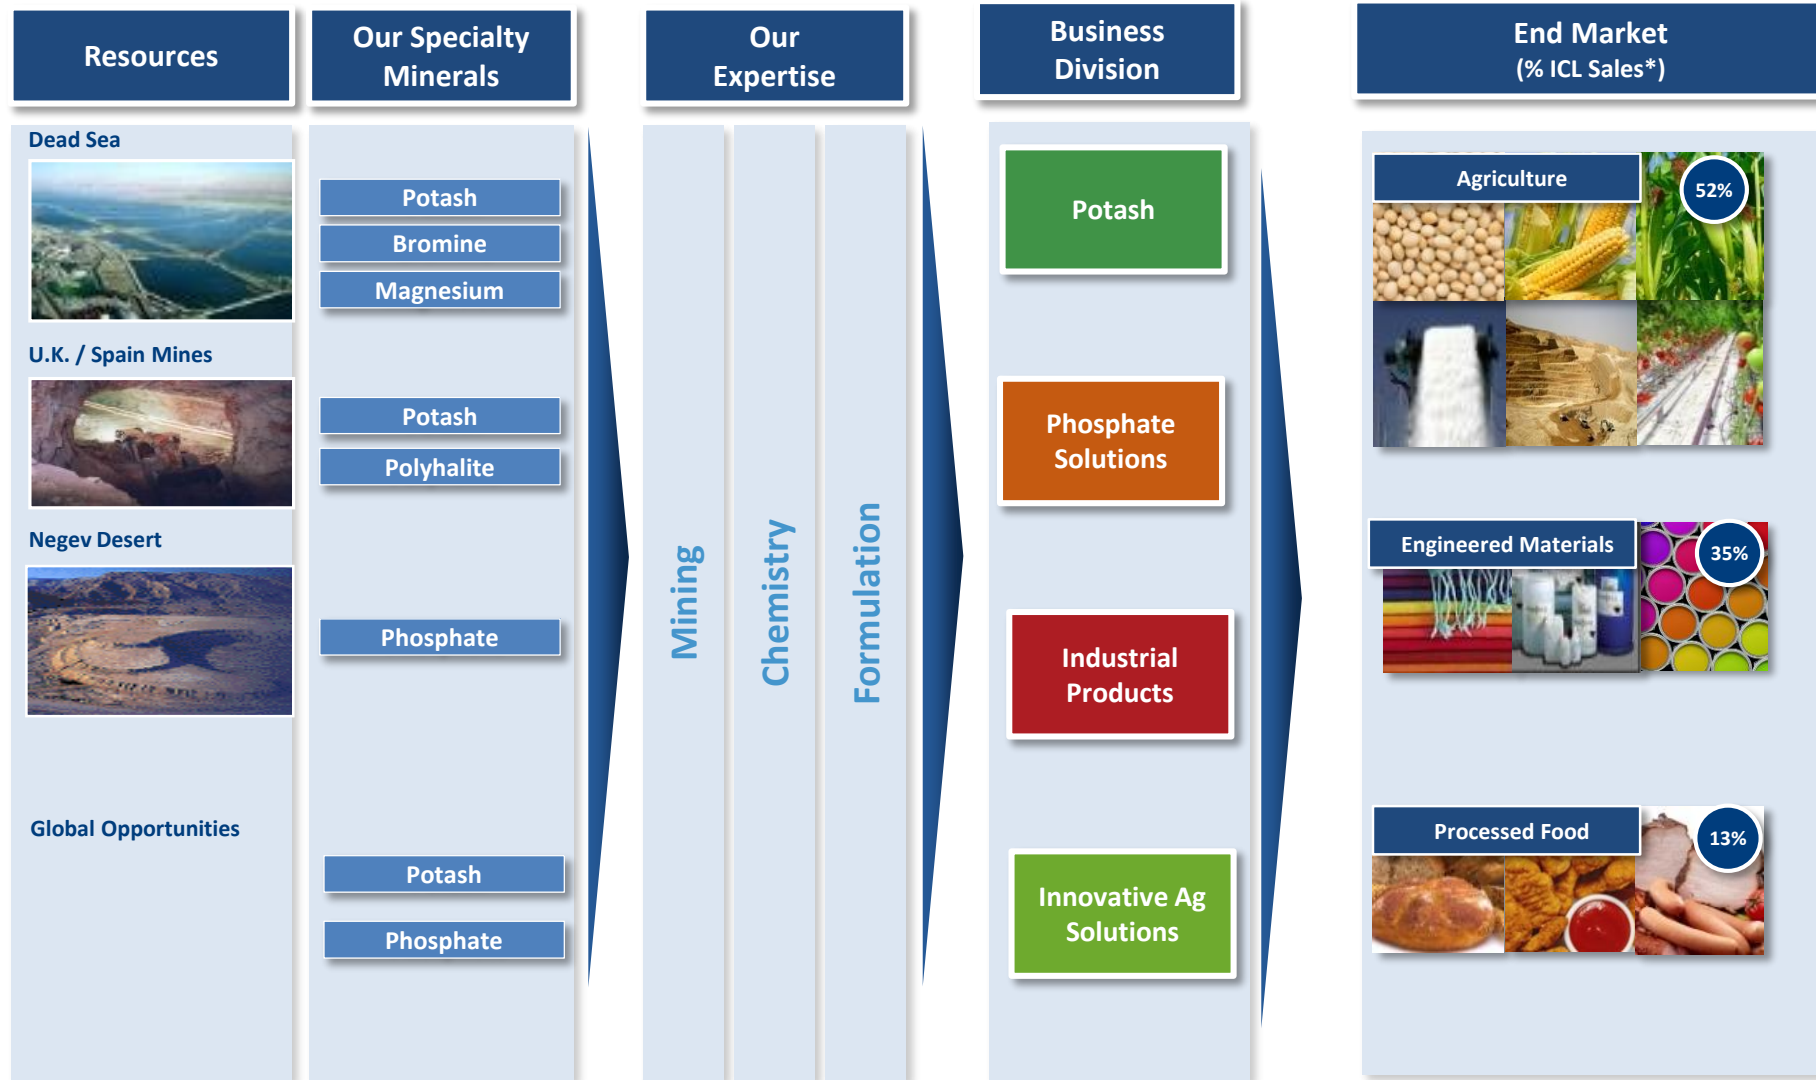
Resources

Dead Sea

U.K. / Spain Mines

Negev Desert

Global Opportunities

Our Specialty Minerals

Potash

Bromine

Magnesium

Potash

Polyhalite

Phosphate

Potash

Phosphate

Our Expertise

Mining

Chemistry

Formulation

Business Division

Potash

Phosphate Solutions

Industrial Products

Innovative Ag Solutions

End Market (% ICL Sales*)

Agriculture

52%

Engineered Materials

35%

Processed Food

13%